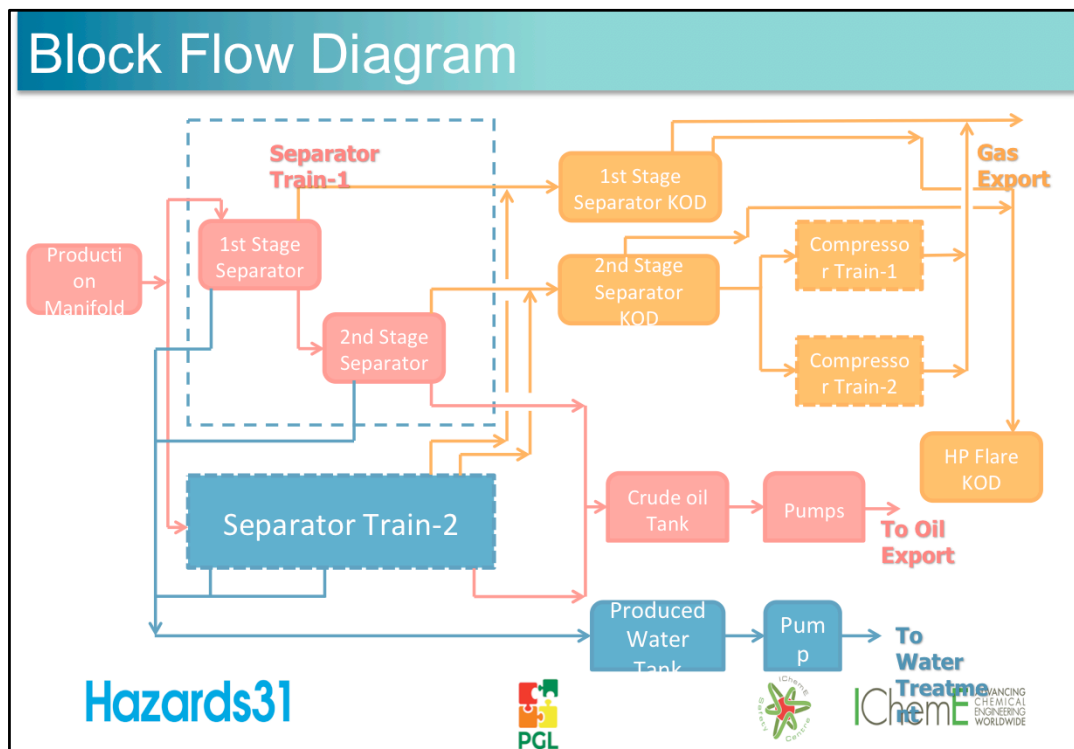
Block Flow Diagram

Separator Train-1

Production Manifold

1st Stage Separator

2nd Stage Separator

1st Stage Separator KOD

2nd Stage Separator KOD

Compressor Train-1

Compressor Train-2

Gas Export

HP Flare KOD

Separator Train-2

Crude oil Tank

Pumps

To Oil Export

Produced Water Tank

Pump

To Water Treatment

Hazards31

PGL

IChemE Safety Centre

IChemE ADVANCING CHEMICAL ENGINEERING WORLDWIDE